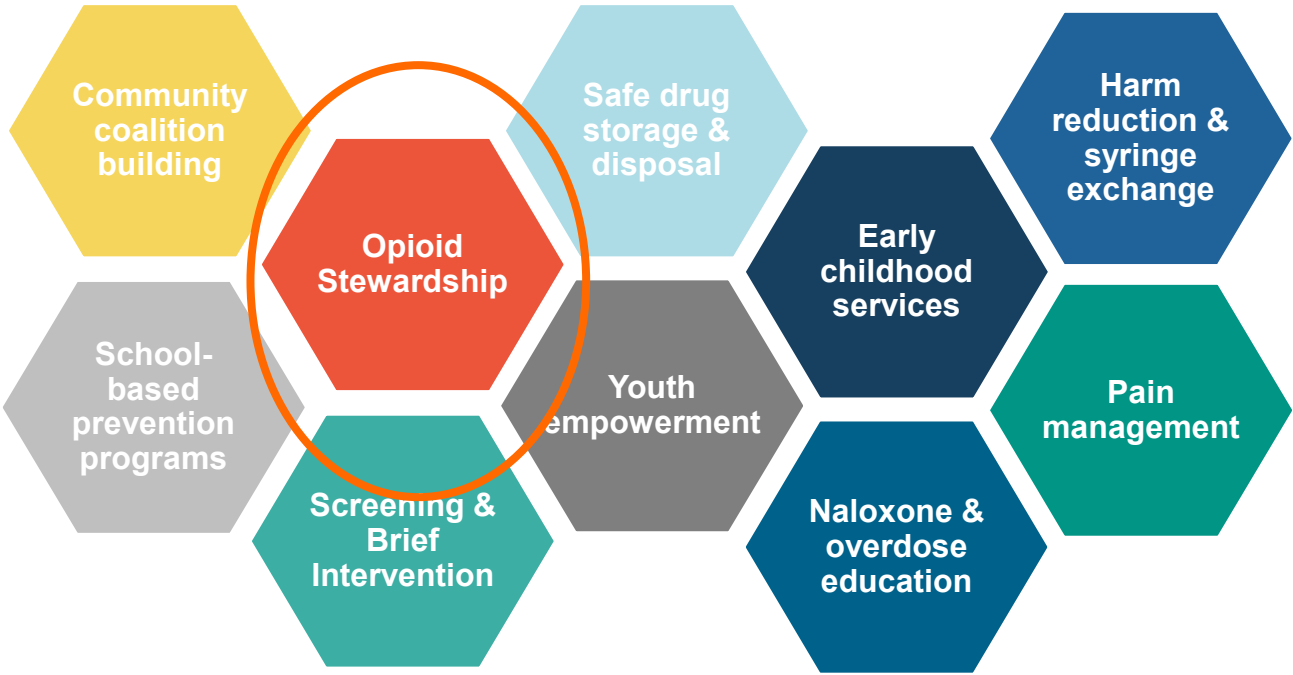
Community coalition building

Opioid Stewardship

Safe drug storage & disposal

Harm reduction & syringe exchange

Early childhood services

School-based prevention programs

Youth empowerment

Pain management

Screening & Brief Intervention

Naloxone & overdose education